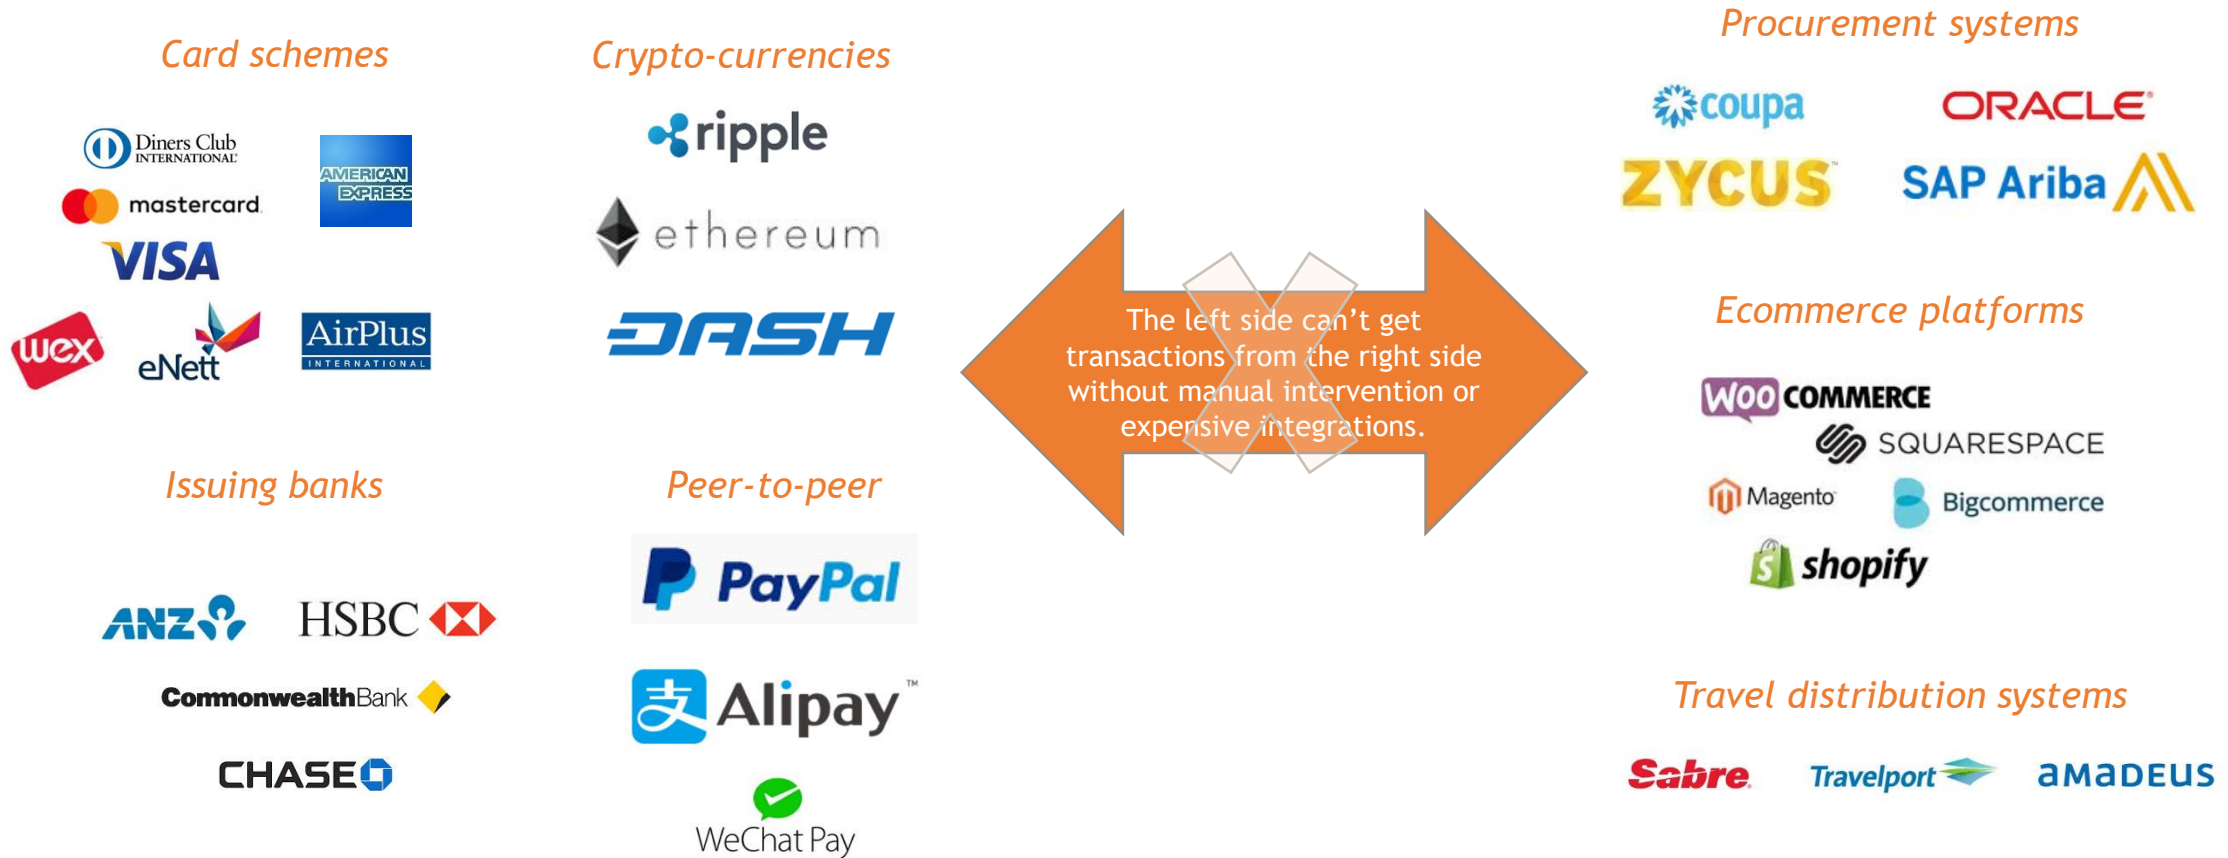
Card schemes

Diners Club INTERNATIONAL

AMERICAN EXPRESS

mastercard

VISA

wex

eNett

AirPlus INTERNATIONAL

Crypto-currencies

ripple

ethereum

DASH

Issuing banks

ANZ

HSBC

CommonwealthBank

CHASE

Peer-to-peer

PayPal

Alipay™

WeChat Pay

The left side can't get transactions from the right side without manual intervention or expensive integrations.

Procurement systems

coupa

ORACLE

ZYCUS

SAP Ariba

Ecommerce platforms

WOO COMMERCE

SQUARESPACE

Magento

Bigcommerce

shopify

Travel distribution systems

Sabre

Travelport

amadeus